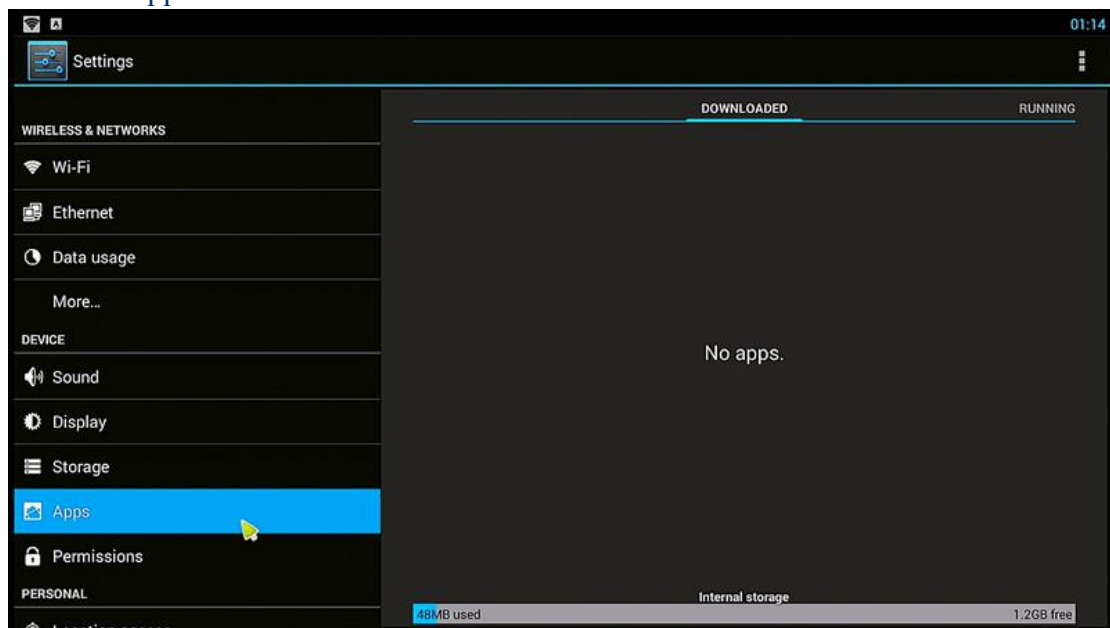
01:14

Settings

WIRELESS & NETWORKS

Wi-Fi

Ethernet

Data usage

More...

DEVICE

Sound

Display

Storage

Apps

Permissions

PERSONAL

DOWNLOADED

RUNNING

No apps.

Internal storage

48MB used

1.2GB free